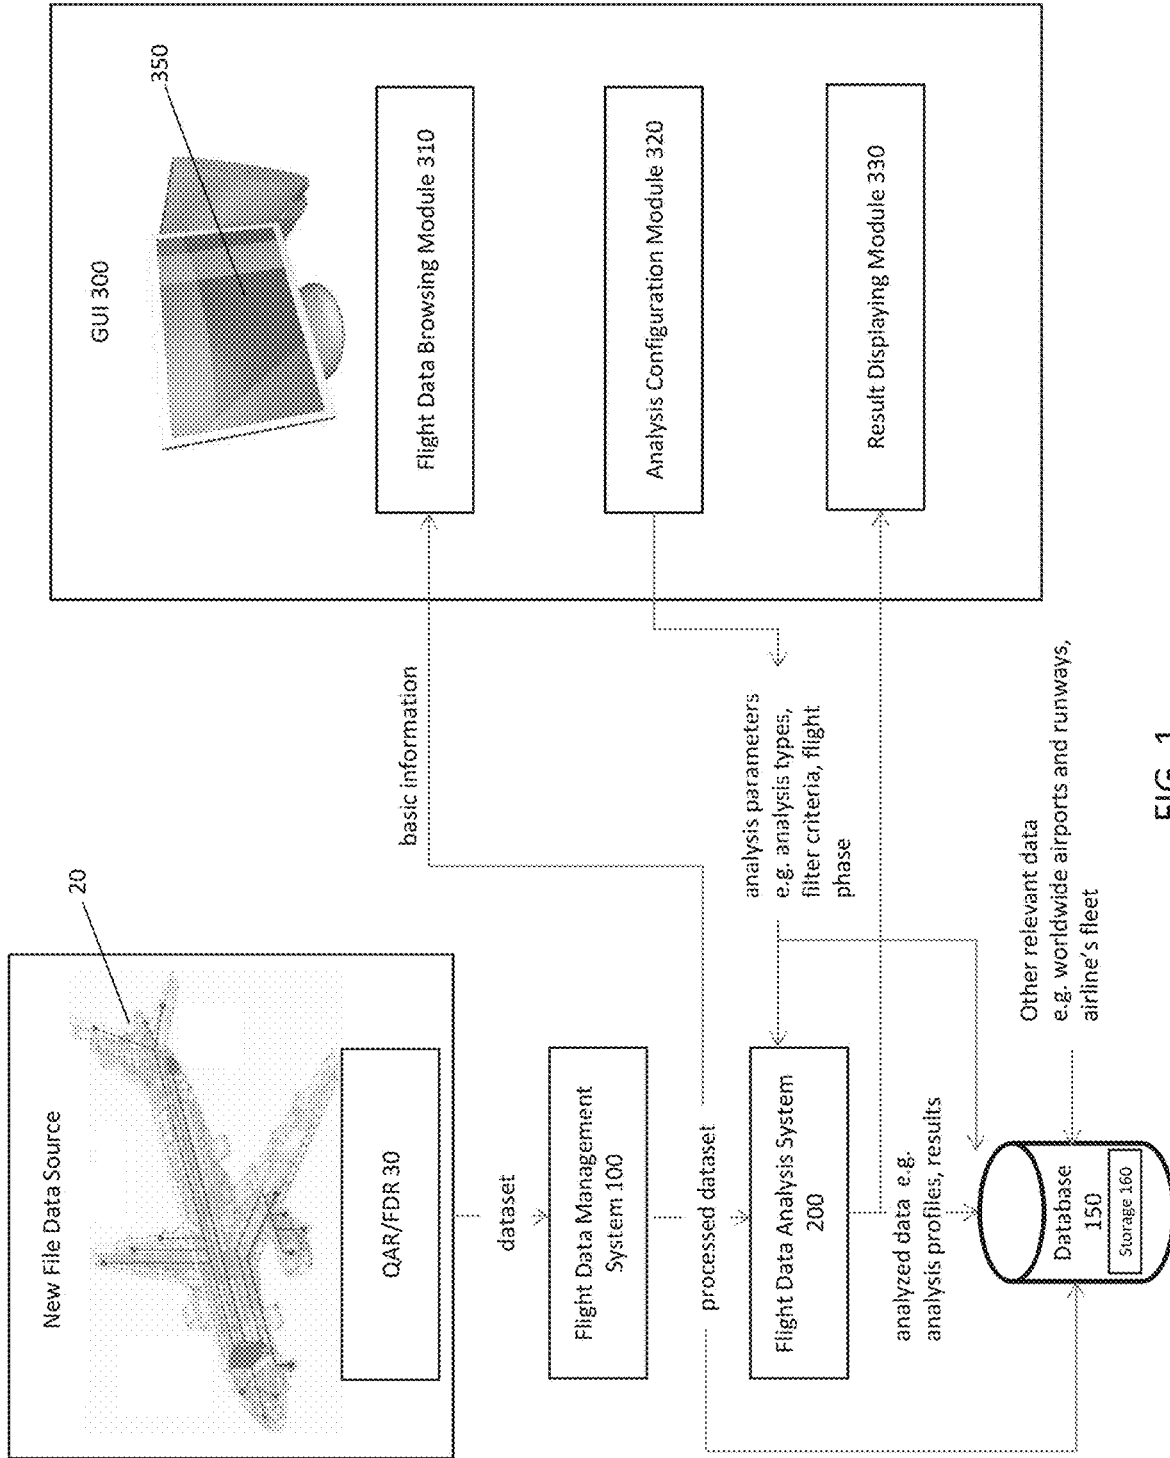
New File Data Source

20

QAR/FDR 30

dataset

Flight Data Management System 100

processed dataset

Flight Data Analysis System 200

analyzed data e.g. analysis profiles, results

Database 150

Storage 160

Other relevant data e.g. worldwide airports and runways, airline's fleet

analysis parameters e.g. analysis types, filter criteria, flight phase

basic information

GUI 300

350

Flight Data Browsing Module 310

Analysis Configuration Module 320

Result Displaying Module 330

FIG. 1